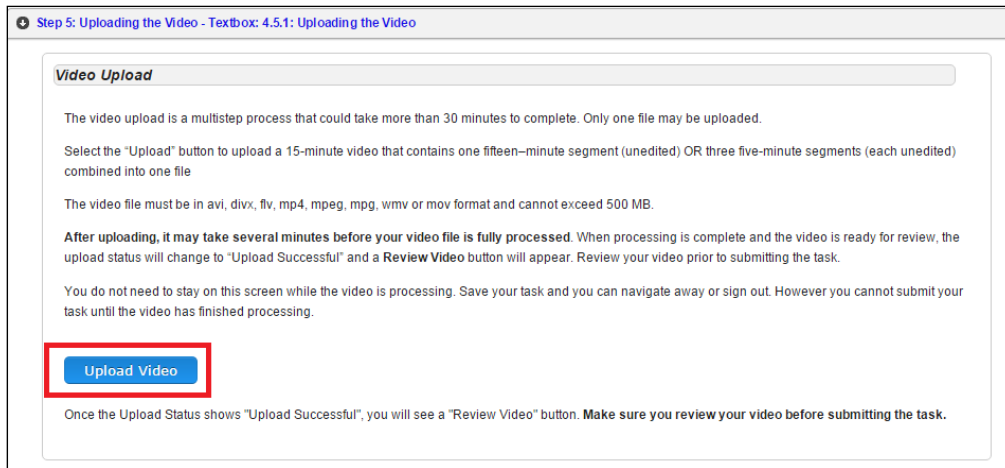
Step 5: Uploading the Video - Textbox: 4.5.1: Uploading the Video

Video Upload

The video upload is a multistep process that could take more than 30 minutes to complete. Only one file may be uploaded.

Select the “Upload” button to upload a 15-minute video that contains one fifteen–minute segment (unedited) OR three five-minute segments (each unedited) combined into one file

The video file must be in avi, divx, flv, mp4, mpeg, mpg, wmv or mov format and cannot exceed 500 MB.

**After uploading, it may take several minutes before your video file is fully processed**. When processing is complete and the video is ready for review, the upload status will change to “Upload Successful” and a **Review Video** button will appear. Review your video prior to submitting the task.

You do not need to stay on this screen while the video is processing. Save your task and you can navigate away or sign out. However you cannot submit your task until the video has finished processing.

Upload Video

Once the Upload Status shows "Upload Successful", you will see a "Review Video" button. **Make sure you review your video before submitting the task.**